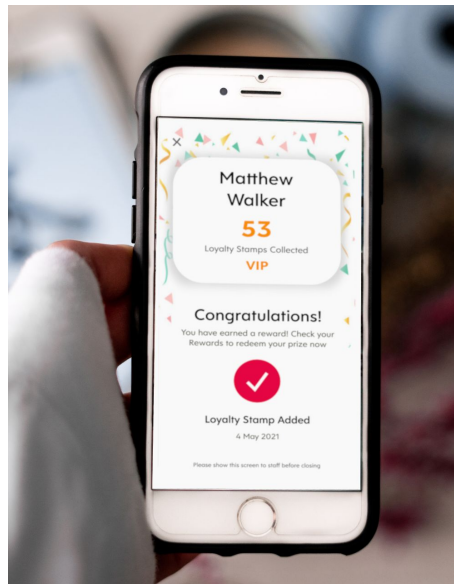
×

Matthew Walker

53

Loyalty Stamps Collected

VIP

Congratulations!

You have earned a reward! Check your Rewards to redeem your prize now

Loyalty Stamp Added

4 May 2021

Please show this screen to staff before closing